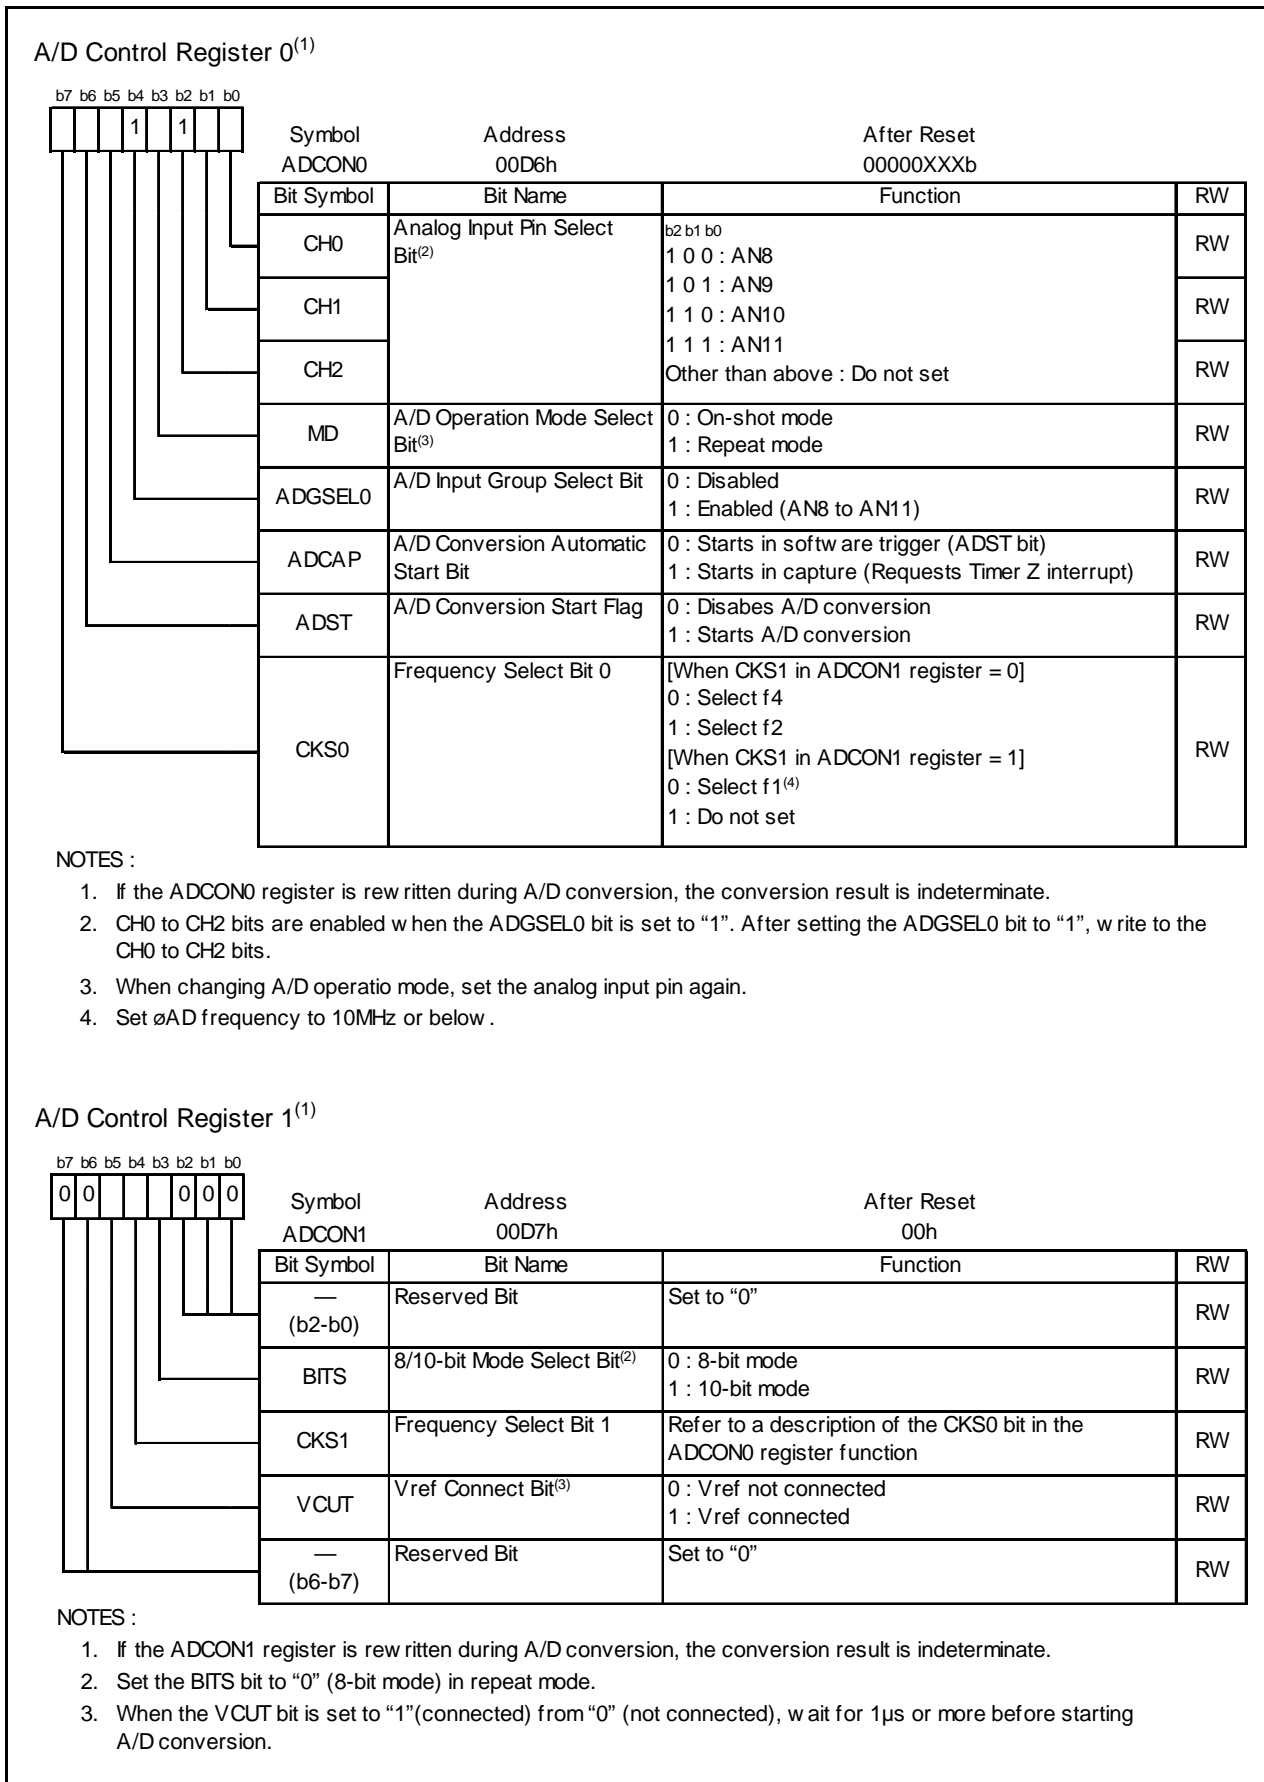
A/D Control Register 0$^{(1)}$

b7 b6 b5 b4 b3 b2 b1 b0
1 1

| Symbol | Address | After Reset |
|---|---|---|
| ADCON0 | 00D6h | 00000XXXb |

| Bit Symbol | Bit Name | Function | RW |
|---|---|---|---|
| CH0 | Analog Input Pin Select Bit$^{(2)}$ | b2 b1 b0 1 0 0 : AN8 1 0 1 : AN9 1 1 0 : AN10 1 1 1 : AN11 Other than above : Do not set | RW |
| CH1 | | | RW |
| CH2 | | | RW |
| MD | A/D Operation Mode Select Bit$^{(3)}$ | 0 : On-shot mode 1 : Repeat mode | RW |
| ADGSEL0 | A/D Input Group Select Bit | 0 : Disabled 1 : Enabled (AN8 to AN11) | RW |
| ADCAP | A/D Conversion Automatic Start Bit | 0 : Starts in softw are trigger (ADST bit) 1 : Starts in capture (Requests Timer Z interrupt) | RW |
| ADST | A/D Conversion Start Flag | 0 : Disabes A/D conversion 1 : Starts A/D conversion | RW |
| CKS0 | Frequency Select Bit 0 | [When CKS1 in ADCON1 register = 0] 0 : Select f4 1 : Select f2 [When CKS1 in ADCON1 register = 1] 0 : Select f1$^{(4)}$ 1 : Do not set | RW |

NOTES :
1. If the ADCON0 register is rew ritten during A/D conversion, the conversion result is indeterminate.
2. CH0 to CH2 bits are enabled w hen the ADGSEL0 bit is set to "1". After setting the ADGSEL0 bit to "1", w rite to the CH0 to CH2 bits.
3. When changing A/D operatio mode, set the analog input pin again.
4. Set øAD frequency to 10MHz or below .

A/D Control Register 1$^{(1)}$

b7 b6 b5 b4 b3 b2 b1 b0
0 0 0 0 0

| Symbol | Address | After Reset |
|---|---|---|
| ADCON1 | 00D7h | 00h |

| Bit Symbol | Bit Name | Function | RW |
|---|---|---|---|
| — (b2-b0) | Reserved Bit | Set to "0" | RW |
| BITS | 8/10-bit Mode Select Bit$^{(2)}$ | 0 : 8-bit mode 1 : 10-bit mode | RW |
| CKS1 | Frequency Select Bit 1 | Refer to a description of the CKS0 bit in the ADCON0 register function | RW |
| VCUT | Vref Connect Bit$^{(3)}$ | 0 : Vref not connected 1 : Vref connected | RW |
| — (b6-b7) | Reserved Bit | Set to "0" | RW |

NOTES :
1. If the ADCON1 register is rew ritten during A/D conversion, the conversion result is indeterminate.
2. Set the BITS bit to "0" (8-bit mode) in repeat mode.
3. When the VCUT bit is set to "1"(connected) from "0" (not connected), w ait for 1µs or more before starting A/D conversion.